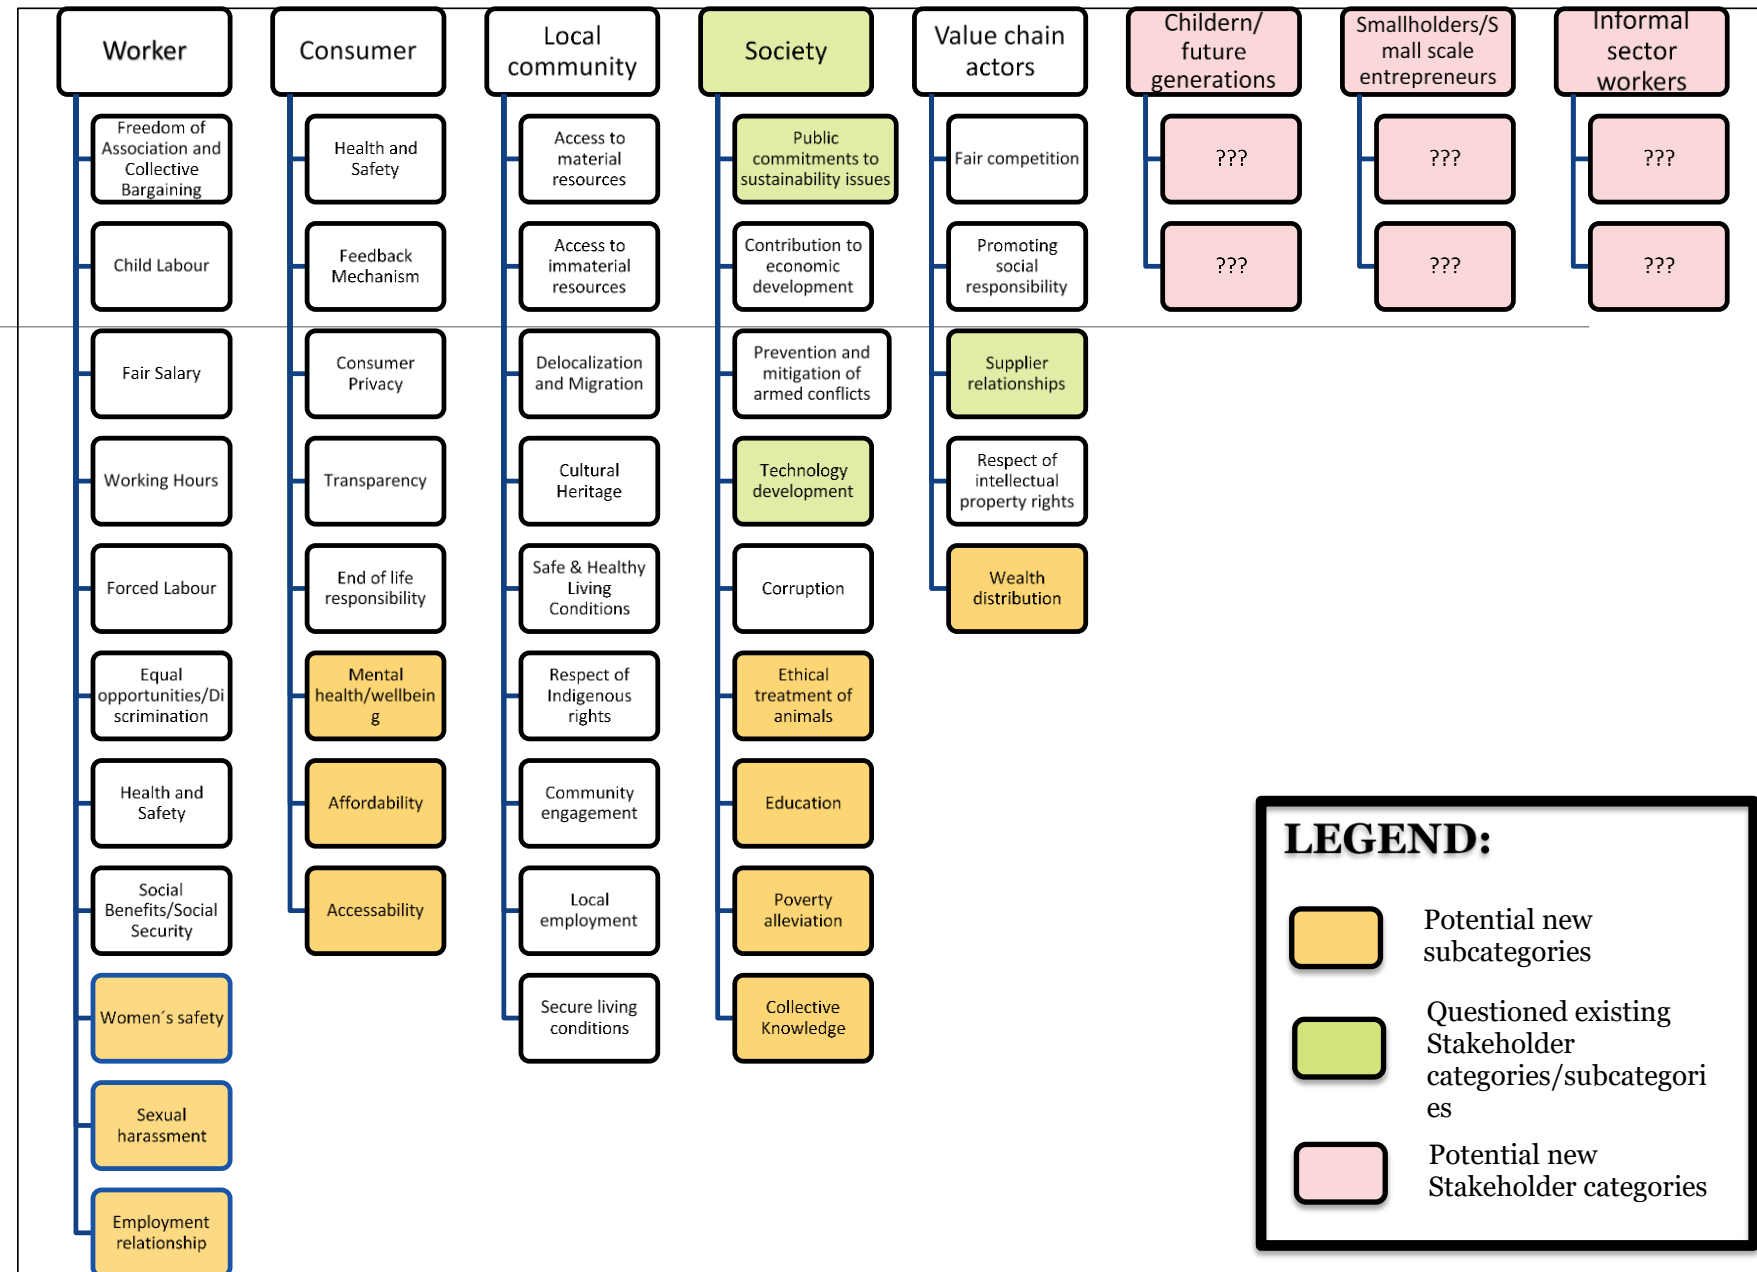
Worker

Freedom of Association and Collective Bargaining

Child Labour

Fair Salary

Working Hours

Forced Labour

Equal opportunities/Discrimination

Health and Safety

Social Benefits/Social Security

Women´s safety

Sexual harassment

Employment relationship

Consumer

Health and Safety

Feedback Mechanism

Consumer Privacy

Transparency

End of life responsibility

Mental health/wellbeing

Affordability

Accessability

Local community

Access to material resources

Access to immaterial resources

Delocalization and Migration

Cultural Heritage

Safe & Healthy Living Conditions

Respect of Indigenous rights

Community engagement

Local employment

Secure living conditions

Society

Public commitments to sustainability issues

Contribution to economic development

Prevention and mitigation of armed conflicts

Technology development

Corruption

Ethical treatment of animals

Education

Poverty alleviation

Collective Knowledge

Value chain actors

Fair competition

Promoting social responsibility

Supplier relationships

Respect of intellectual property rights

Wealth distribution

Childern/ future generations

???

???

Smallholders/Small scale entrepreneurs

???

???

Informal sector workers

???

???

LEGEND:

Potential new subcategories

Questioned existing Stakeholder categories/subcategories

Potential new Stakeholder categories